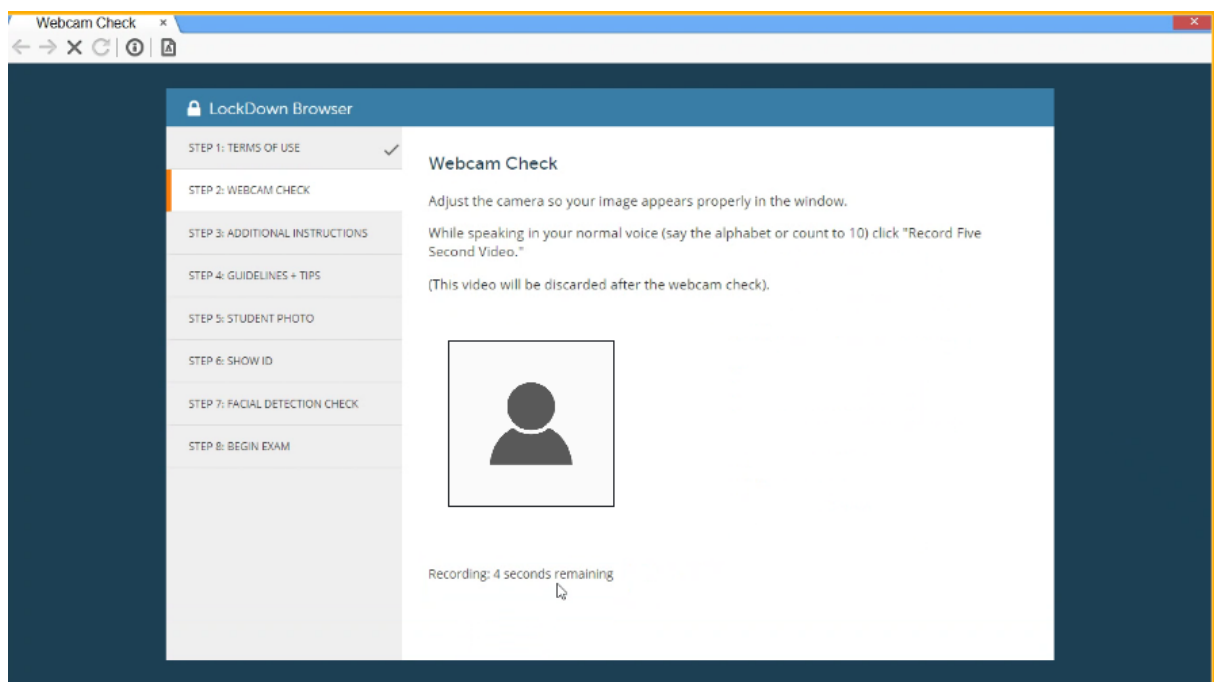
Webcam Check ×

LockDown Browser

STEP 1: TERMS OF USE

STEP 2: WEBCAM CHECK

STEP 3: ADDITIONAL INSTRUCTIONS

STEP 4: GUIDELINES + TIPS

STEP 5: STUDENT PHOTO

STEP 6: SHOW ID

STEP 7: FACIAL DETECTION CHECK

STEP 8: BEGIN EXAM

Webcam Check

Adjust the camera so your image appears properly in the window.

While speaking in your normal voice (say the alphabet or count to 10) click "Record Five Second Video."

(This video will be discarded after the webcam check).

Recording: 4 seconds remaining